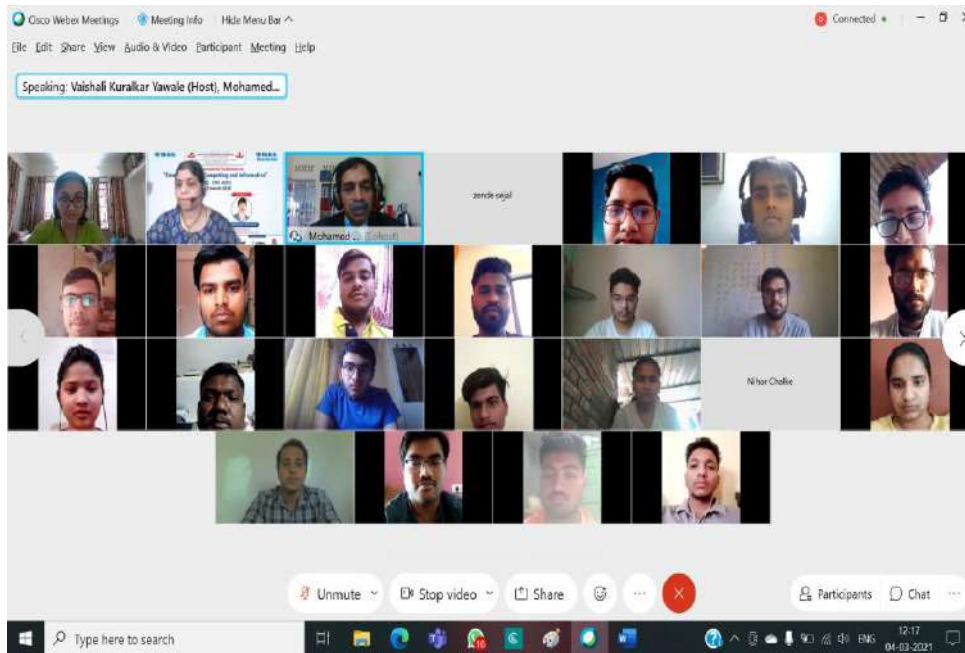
Cisco Webex Meetings   Meeting Info   Hide Menu Bar ^

Connected •

File  Edit  Share  View  Audio & Video  Participant  Meeting  Help

Speaking: Vaishali Kuralkar Yawale (Host), Mohamed...

Mohamed... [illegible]

zende sejal

Nihar Chalke

Unmute

Stop video

Share

Participants

Chat

Type here to search

ENG

12:17
04-03-2021